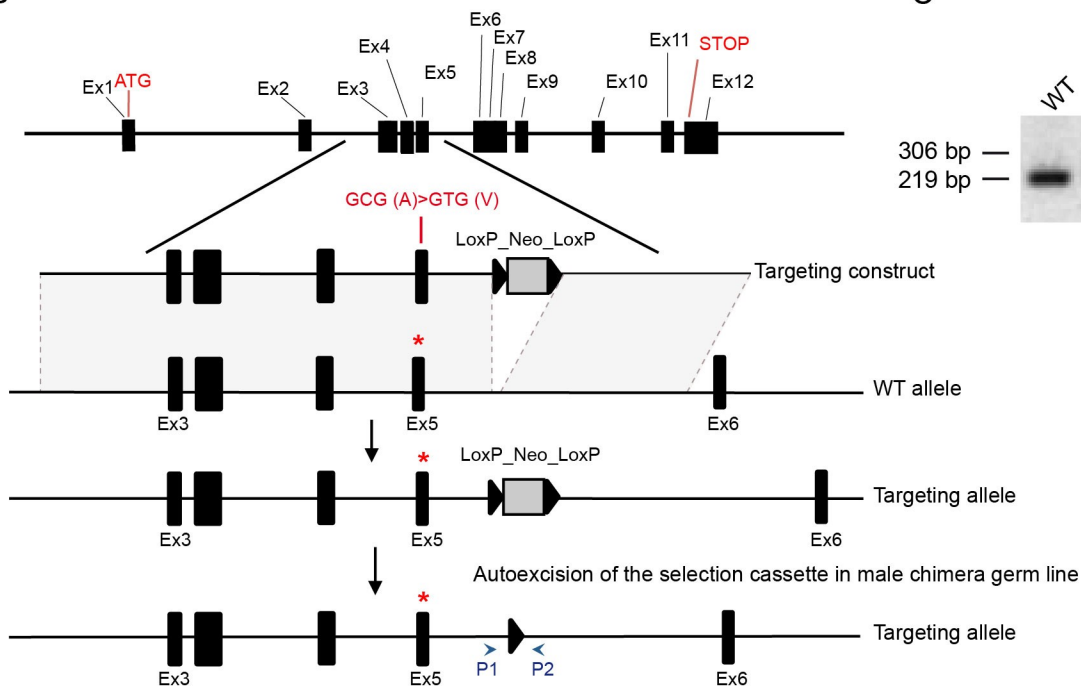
Ex1 ATG
Ex2
Ex3
Ex4
Ex5
Ex6
Ex7
Ex8
Ex9
Ex10
Ex11
STOP
Ex12

WT
306 bp
219 bp

GCG (A)>GTG (V)
LoxP_Neo_LoxP
Targeting construct

*
WT allele
Ex3
Ex5
Ex6

*
LoxP_Neo_LoxP
Targeting allele
Ex3
Ex5
Ex6

Autoexcision of the selection cassette in male chimera germ line

*
Targeting allele
Ex3
Ex5
P1
P2
Ex6